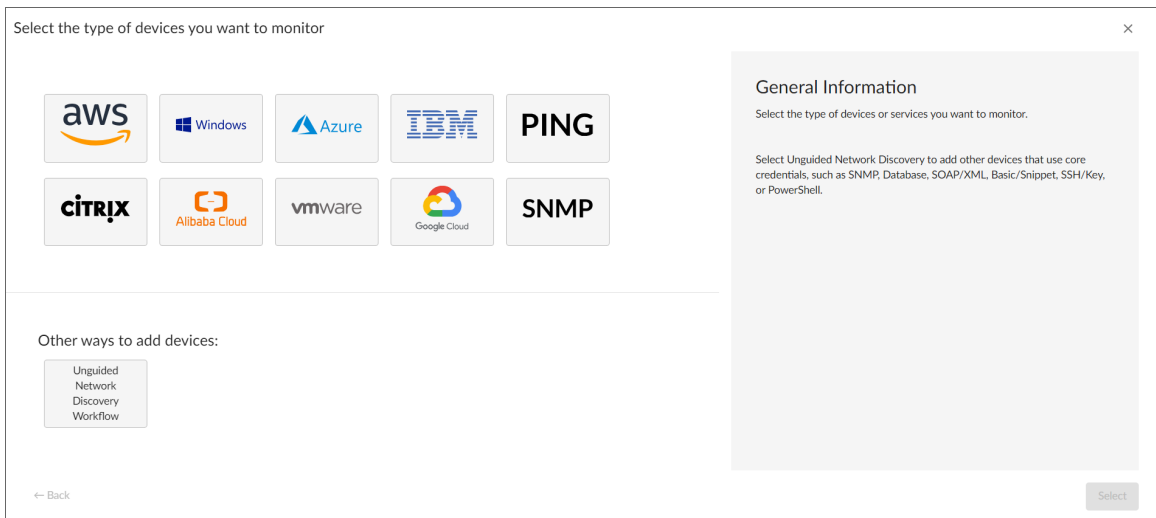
Select the type of devices you want to monitor

×

aws

Windows

Azure

IBM

PING

CiTRIX

Alibaba Cloud

vmware

Google Cloud

SNMP

Other ways to add devices:

Unguided Network Discovery Workflow

General Information

Select the type of devices or services you want to monitor.

Select Unguided Network Discovery to add other devices that use core credentials, such as SNMP, Database, SOAP/XML, Basic/Snippet, SSH/Key, or PowerShell.

← Back

Select